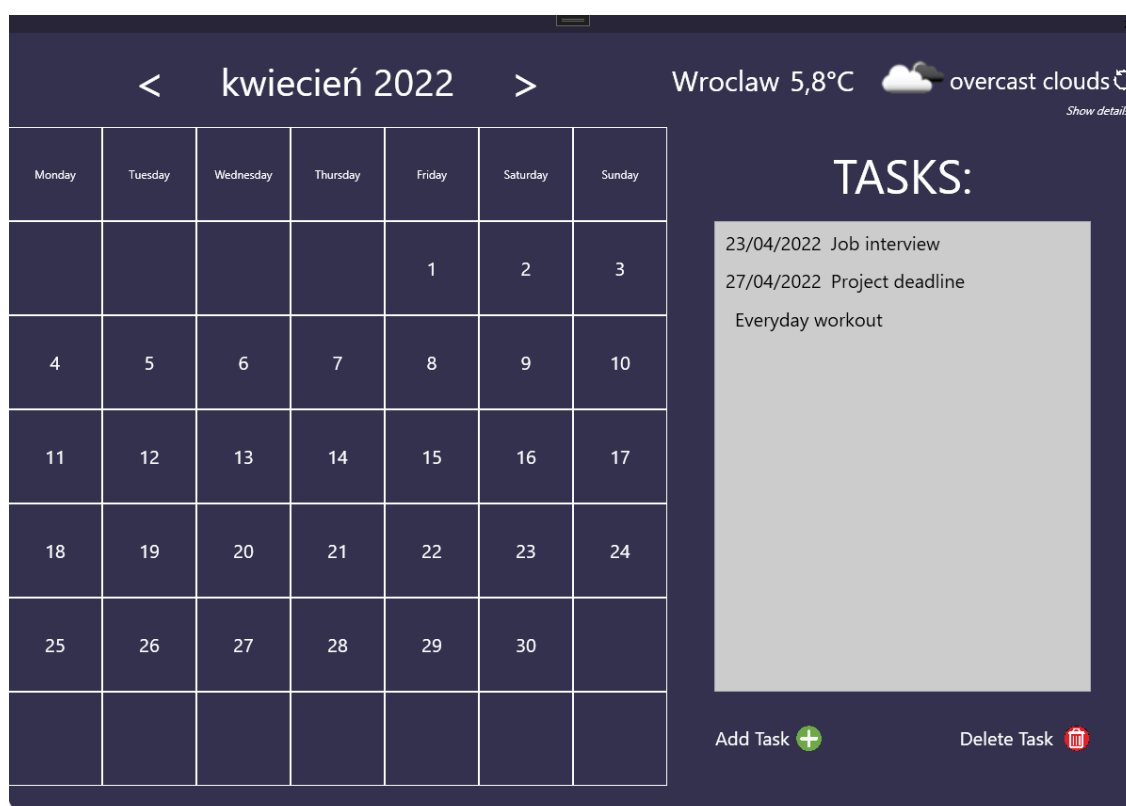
< kwiecień 2022 >

Wroclaw 5,8°C overcast clouds

Show details

| Monday | Tuesday | Wednesday | Thursday | Friday | Saturday | Sunday |
|---|---|---|---|---|---|---|
| | | | | 1 | 2 | 3 |
| 4 | 5 | 6 | 7 | 8 | 9 | 10 |
| 11 | 12 | 13 | 14 | 15 | 16 | 17 |
| 18 | 19 | 20 | 21 | 22 | 23 | 24 |
| 25 | 26 | 27 | 28 | 29 | 30 | |
| | | | | | | |

TASKS:

23/04/2022 Job interview
27/04/2022 Project deadline
Everyday workout

Add Task

Delete Task